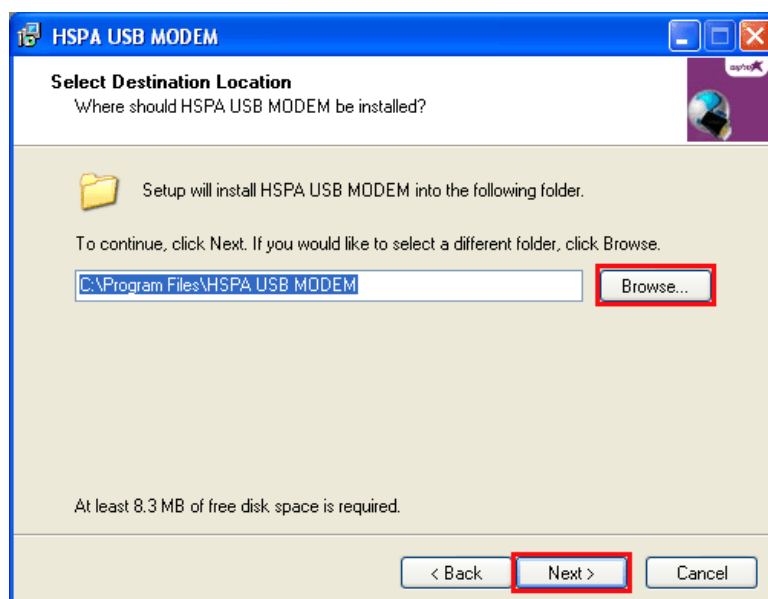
HSPA USB MODEM

Select Destination Location
Where should HSPA USB MODEM be installed?

alpha

Setup will install HSPA USB MODEM into the following folder.

To continue, click Next. If you would like to select a different folder, click Browse.

C:\Program Files\HSPA USB MODEM

Browse...

At least 8.3 MB of free disk space is required.

< Back

Next >

Cancel